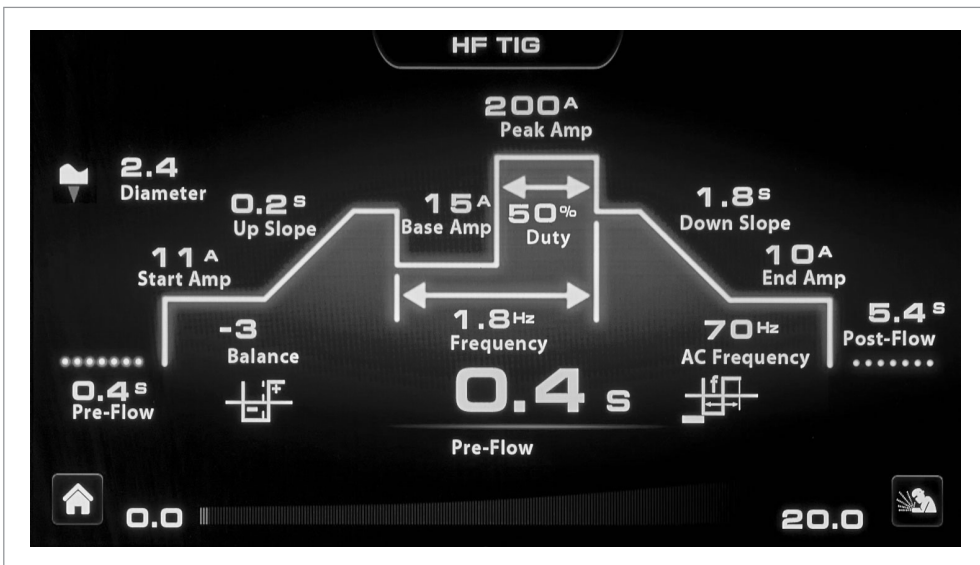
HF TIG

200A
Peak Amp

2.4
Diameter

0.2s
Up Slope

15A
Base Amp

50%
Duty

1.8s
Down Slope

11A
Start Amp

10A
End Amp

5.4s
Post-Flow

-3
Balance

1.8Hz
Frequency

70Hz
AC Frequency

0.4s
Pre-Flow

0.4 s

Pre-Flow

0.0

20.0